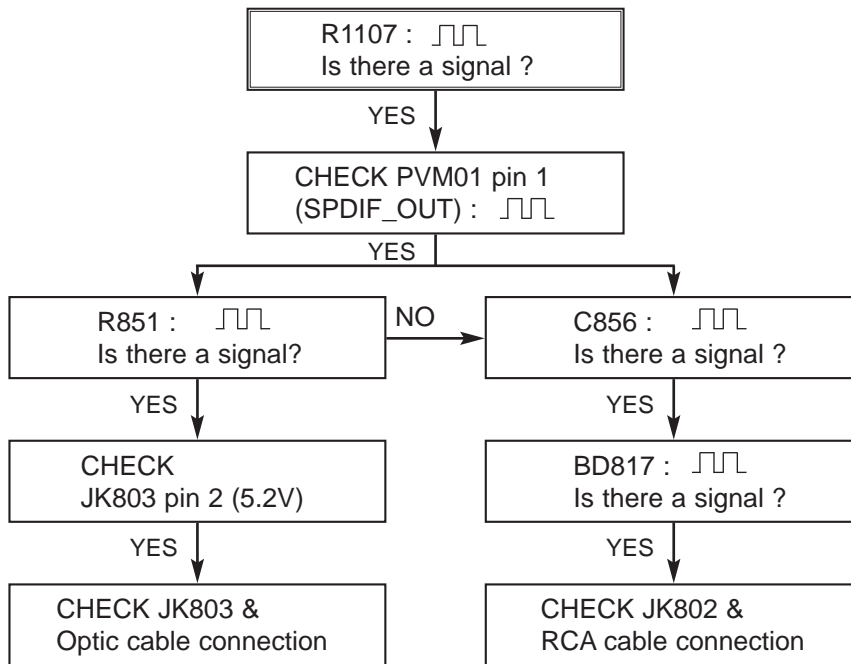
R1107 :
Is there a signal ?

YES

CHECK PVM01 pin 1
(SPDIF_OUT) :

YES

R851 :
Is there a signal?

NO

C856 :
Is there a signal ?

YES

CHECK
JK803 pin 2 (5.2V)

YES

CHECK JK803 &
Optic cable connection

YES

BD817 :
Is there a signal ?

YES

CHECK JK802 &
RCA cable connection